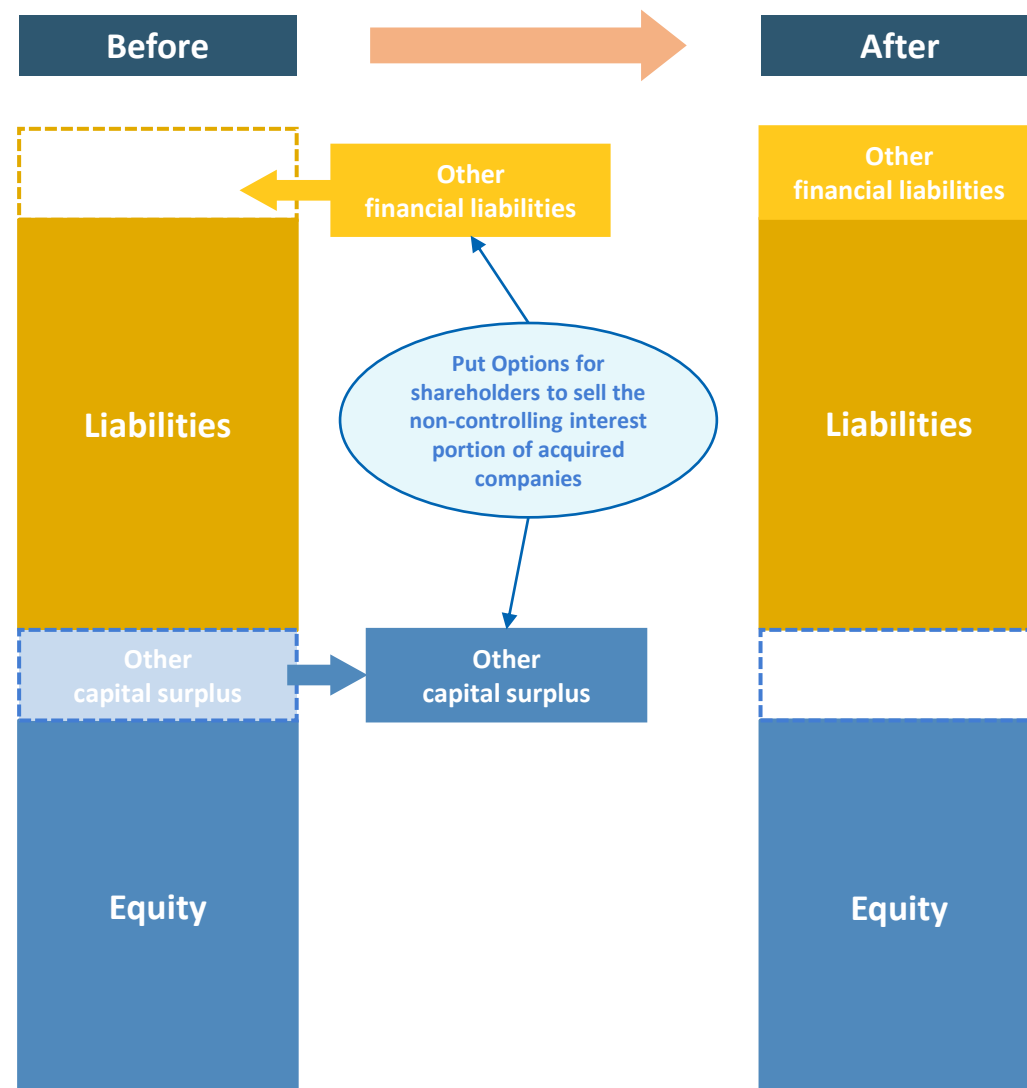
Before

After

Other financial liabilities

Other financial liabilities

Liabilities

Put Options for shareholders to sell the non-controlling interest portion of acquired companies

Liabilities

Other capital surplus

Other capital surplus

Equity

Equity